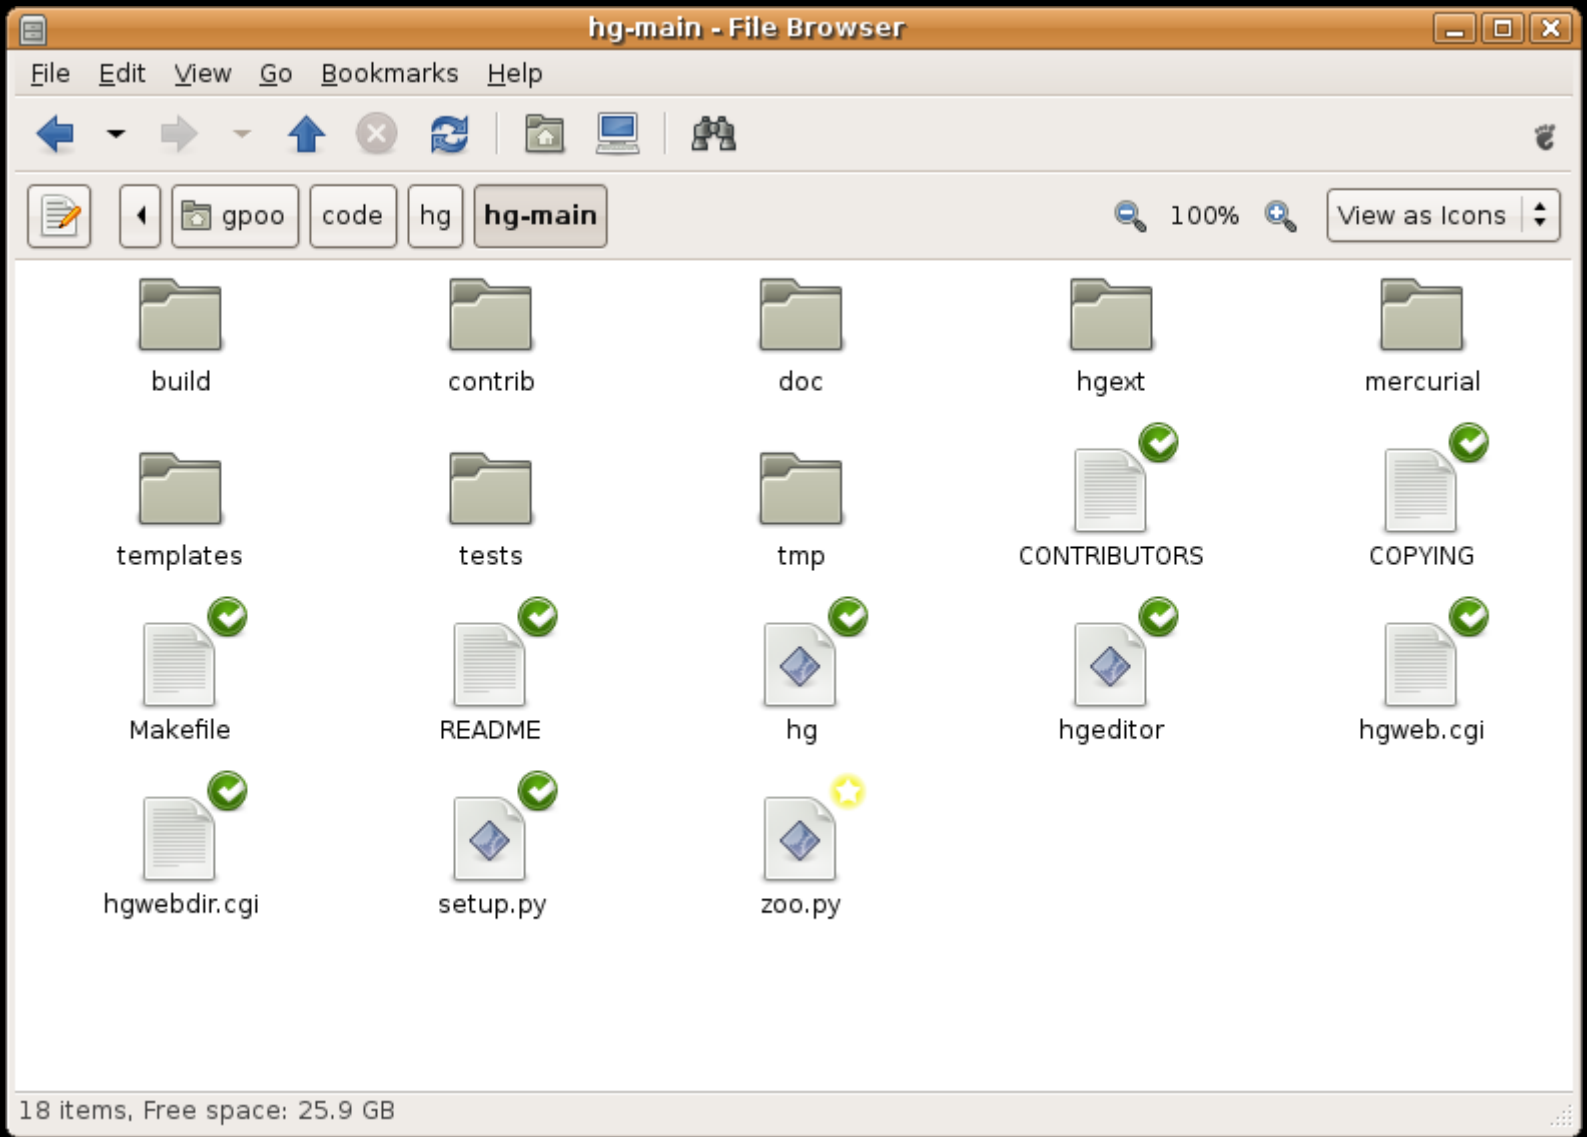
hg-main - File Browser

File Edit View Go Bookmarks Help

gpoo code hg hg-main

100%

View as Icons

build contrib doc hgext mercurial

templates tests tmp CONTRIBUTORS COPYING

Makefile README hg hgeditor hgweb.cgi

hgwebdir.cgi setup.py zoo.py

18 items, Free space: 25.9 GB